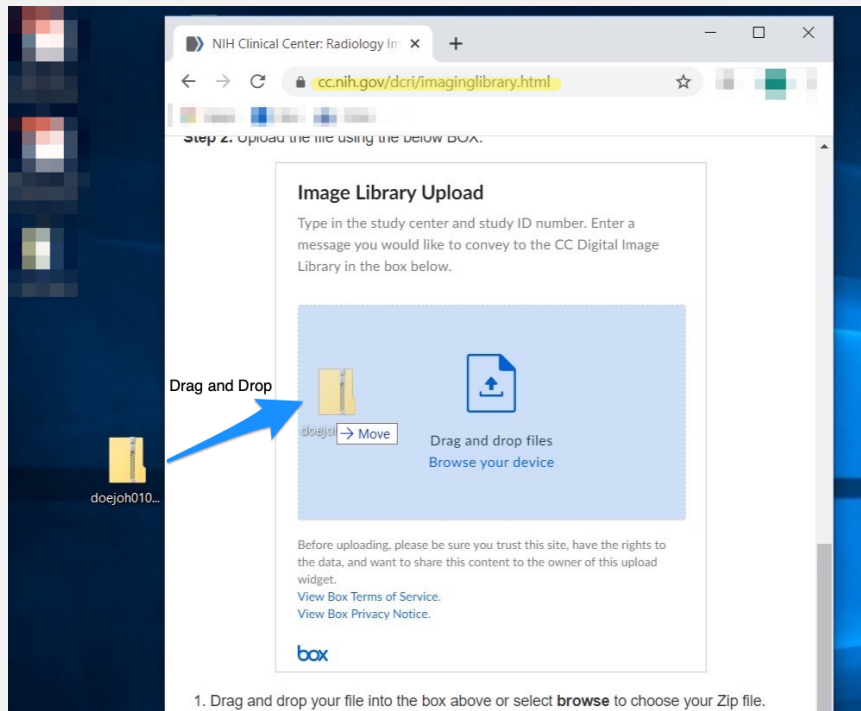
NIH Clinical Center: Radiology Im ×

+

cc.nih.gov/dcri/imaginglibrary.html

Step 2. Upload the file using the below BOX.

Image Library Upload

Type in the study center and study ID number. Enter a message you would like to convey to the CC Digital Image Library in the box below.

Drag and Drop

doejo → Move

Drag and drop files

Browse your device

doejoh010...

Before uploading, please be sure you trust this site, have the rights to the data, and want to share this content to the owner of this upload widget.

View Box Terms of Service.

View Box Privacy Notice.

box

1. Drag and drop your file into the box above or select **browse** to choose your Zip file.